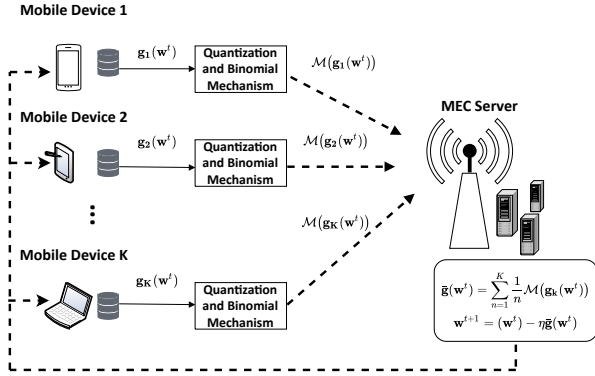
Mobile Device 1

$\mathbf{g_1}(\mathbf{w}^t)$

Quantization and Binomial Mechanism

$\mathcal{M}(\mathbf{g_1}(\mathbf{w}^t))$

Mobile Device 2

$\mathbf{g_2}(\mathbf{w}^t)$

Quantization and Binomial Mechanism

$\mathcal{M}(\mathbf{g_2}(\mathbf{w}^t))$

MEC Server

$\mathcal{M}(\mathbf{g_K}(\mathbf{w}^t))$

Mobile Device K

$\mathbf{g_K}(\mathbf{w}^t)$

Quantization and Binomial Mechanism

$\tilde{\mathbf{g}}(\mathbf{w}^t) = \sum_{n=1}^{K} \frac{1}{n} \mathcal{M}(\mathbf{g}_k(\mathbf{w}^t))$

$\mathbf{w}^{t+1} = (\mathbf{w}^t) - \eta \tilde{\mathbf{g}}(\mathbf{w}^t)$